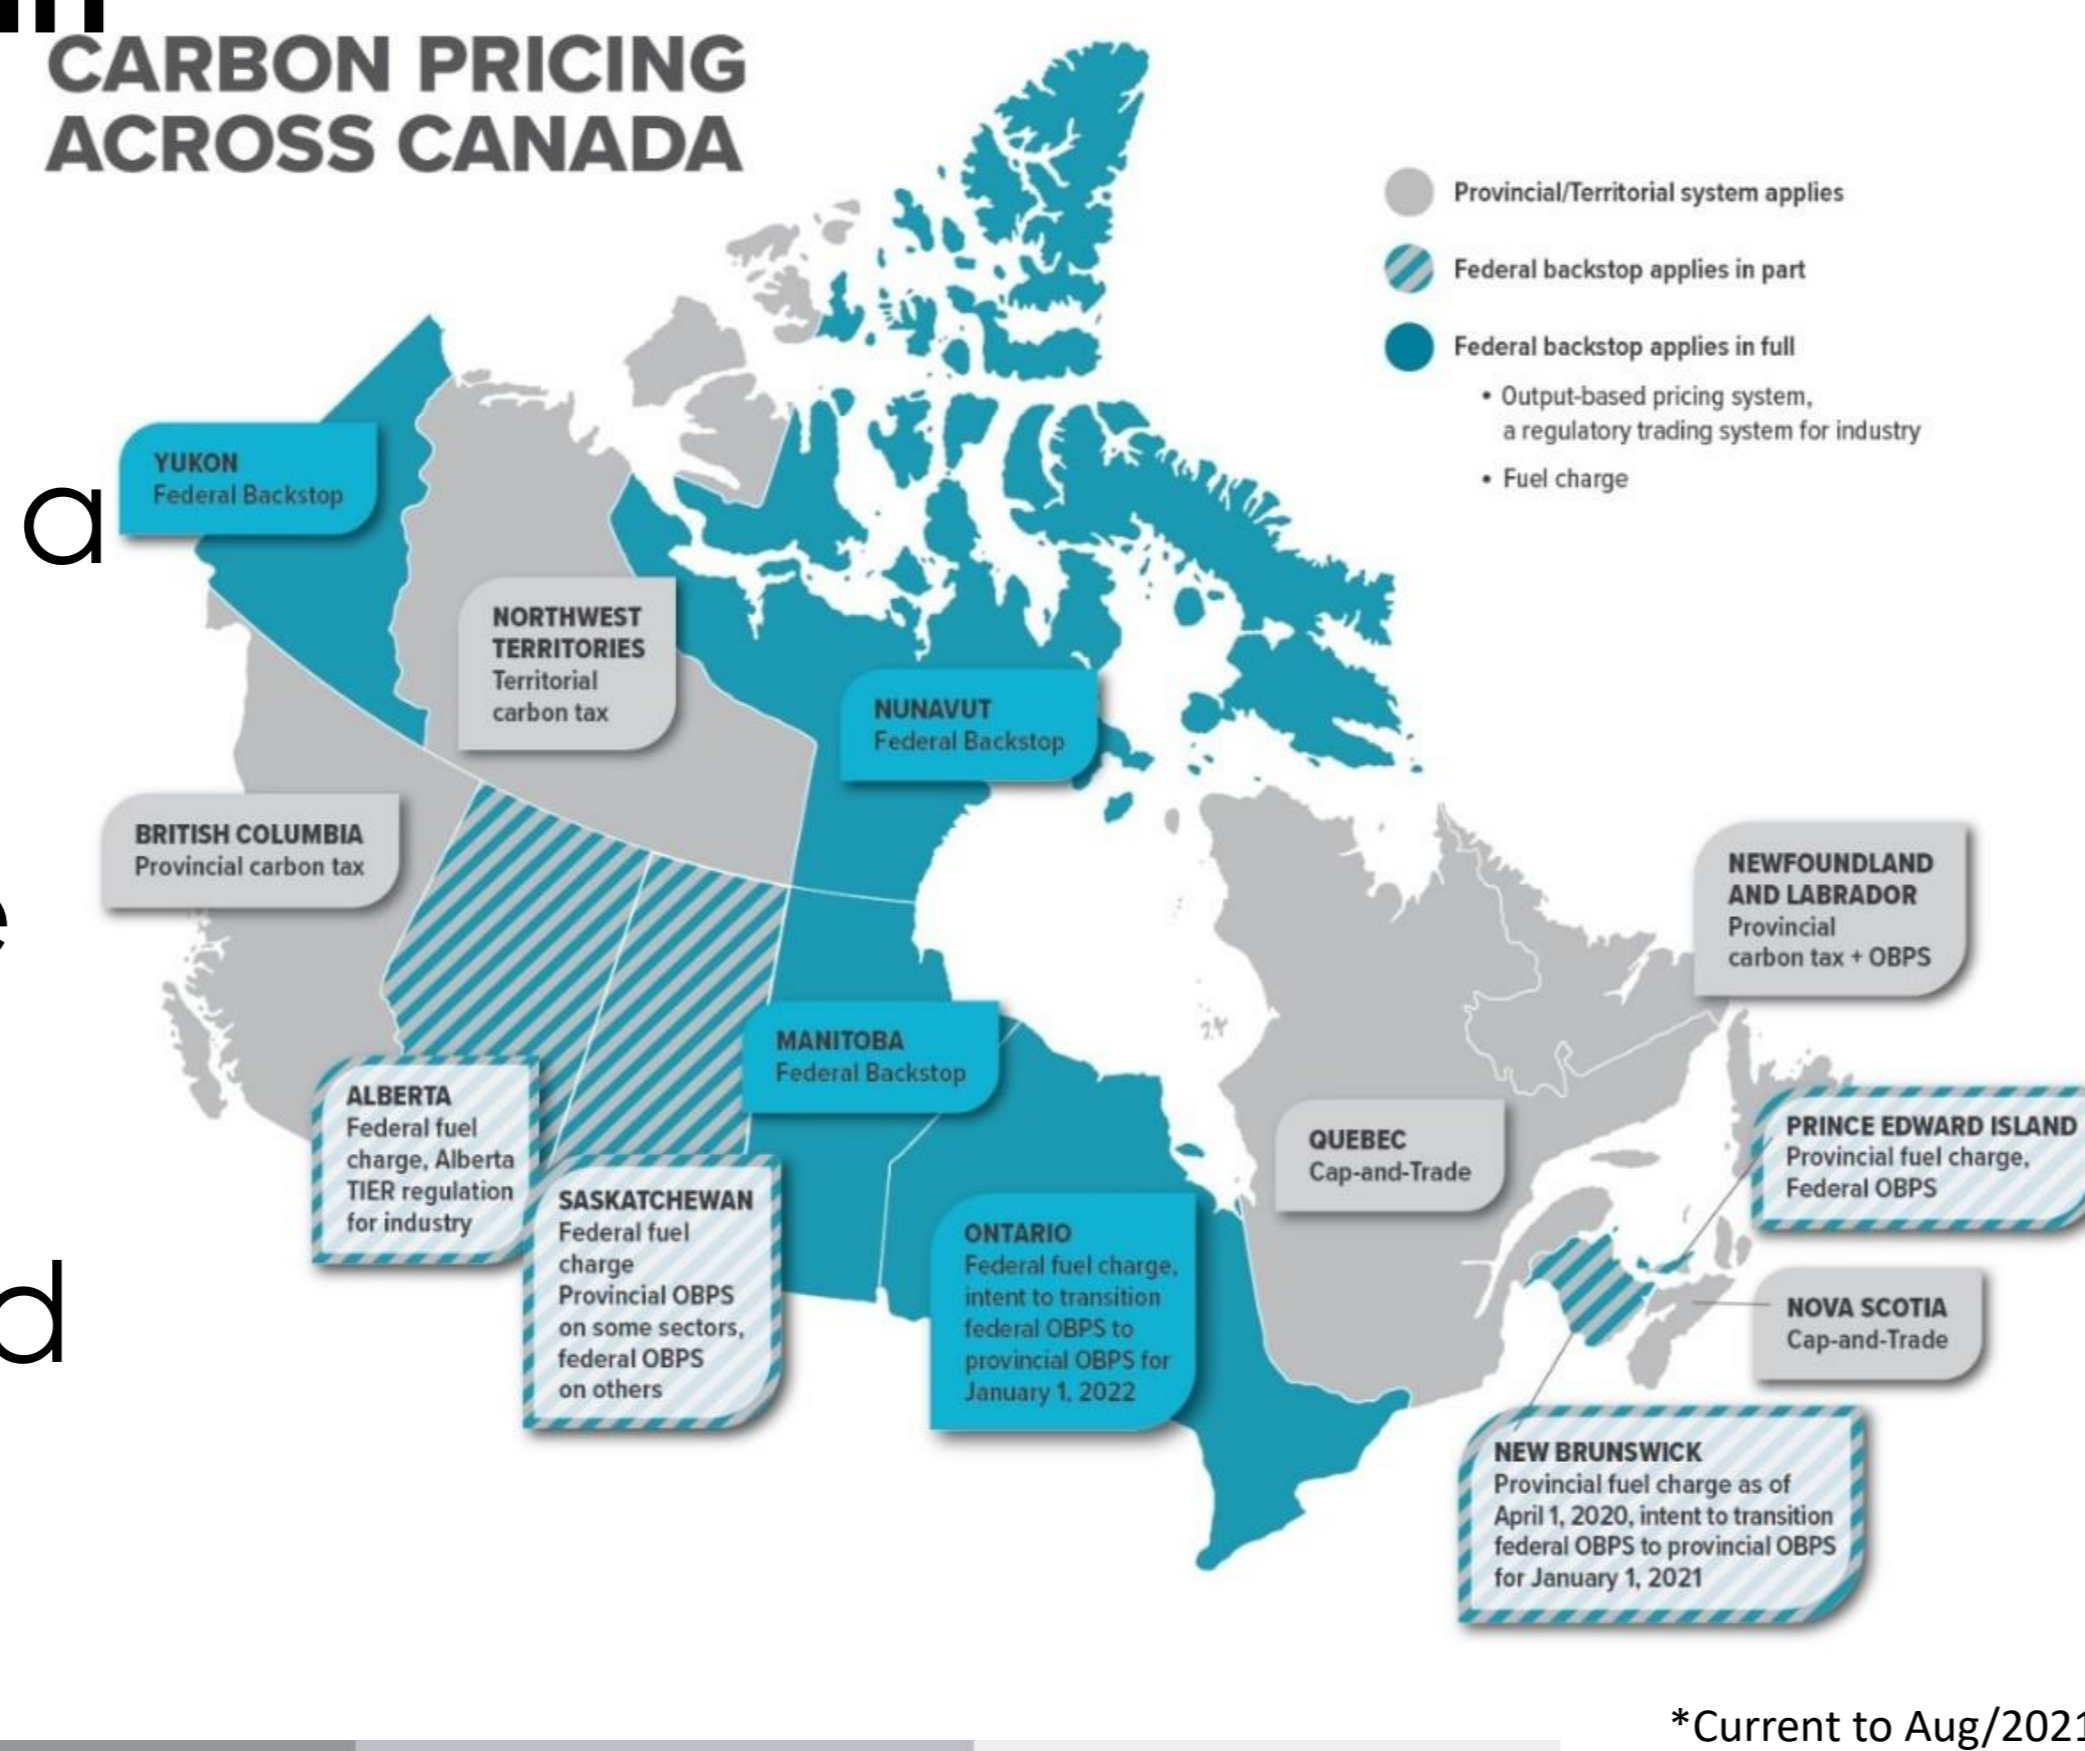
CARBON PRICING ACROSS CANADA

Provincial/Territorial system applies

Federal backstop applies in part

Federal backstop applies in full

• Output-based pricing system, a regulatory trading system for industry

• Fuel charge

YUKON
Federal Backstop

NORTHWEST TERRITORIES
Territorial carbon tax

NUNAVUT
Federal Backstop

BRITISH COLUMBIA
Provincial carbon tax

NEWFOUNDLAND AND LABRADOR
Provincial carbon tax + OBPS

MANITOBA
Federal Backstop

ALBERTA
Federal fuel charge, Alberta TIER regulation for industry

QUEBEC
Cap-and-Trade

PRINCE EDWARD ISLAND
Provincial fuel charge, Federal OBPS

SASKATCHEWAN
Federal fuel charge
Provincial OBPS on some sectors, federal OBPS on others

ONTARIO
Federal fuel charge, intent to transition federal OBPS to provincial OBPS for January 1, 2022

NOVA SCOTIA
Cap-and-Trade

NEW BRUNSWICK
Provincial fuel charge as of April 1, 2020, intent to transition federal OBPS to provincial OBPS for January 1, 2021

*Current to Aug/2021